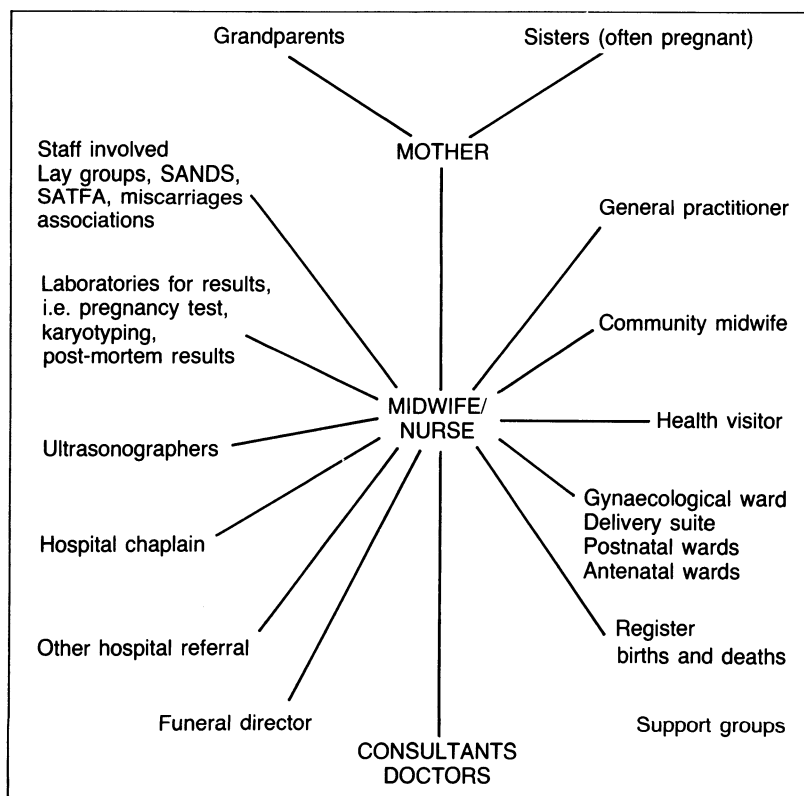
Grandparents

Sisters (often pregnant)

MOTHER

Staff involved
Lay groups, SANDS, SATFA, miscarriages associations

General practitioner

Laboratories for results, i.e. pregnancy test, karyotyping, post-mortem results

Community midwife

MIDWIFE/ NURSE

Health visitor

Ultrasonographers

Gynaecological ward
Delivery suite
Postnatal wards
Antenatal wards

Hospital chaplain

Other hospital referral

Register births and deaths

Funeral director

Support groups

CONSULTANTS
DOCTORS